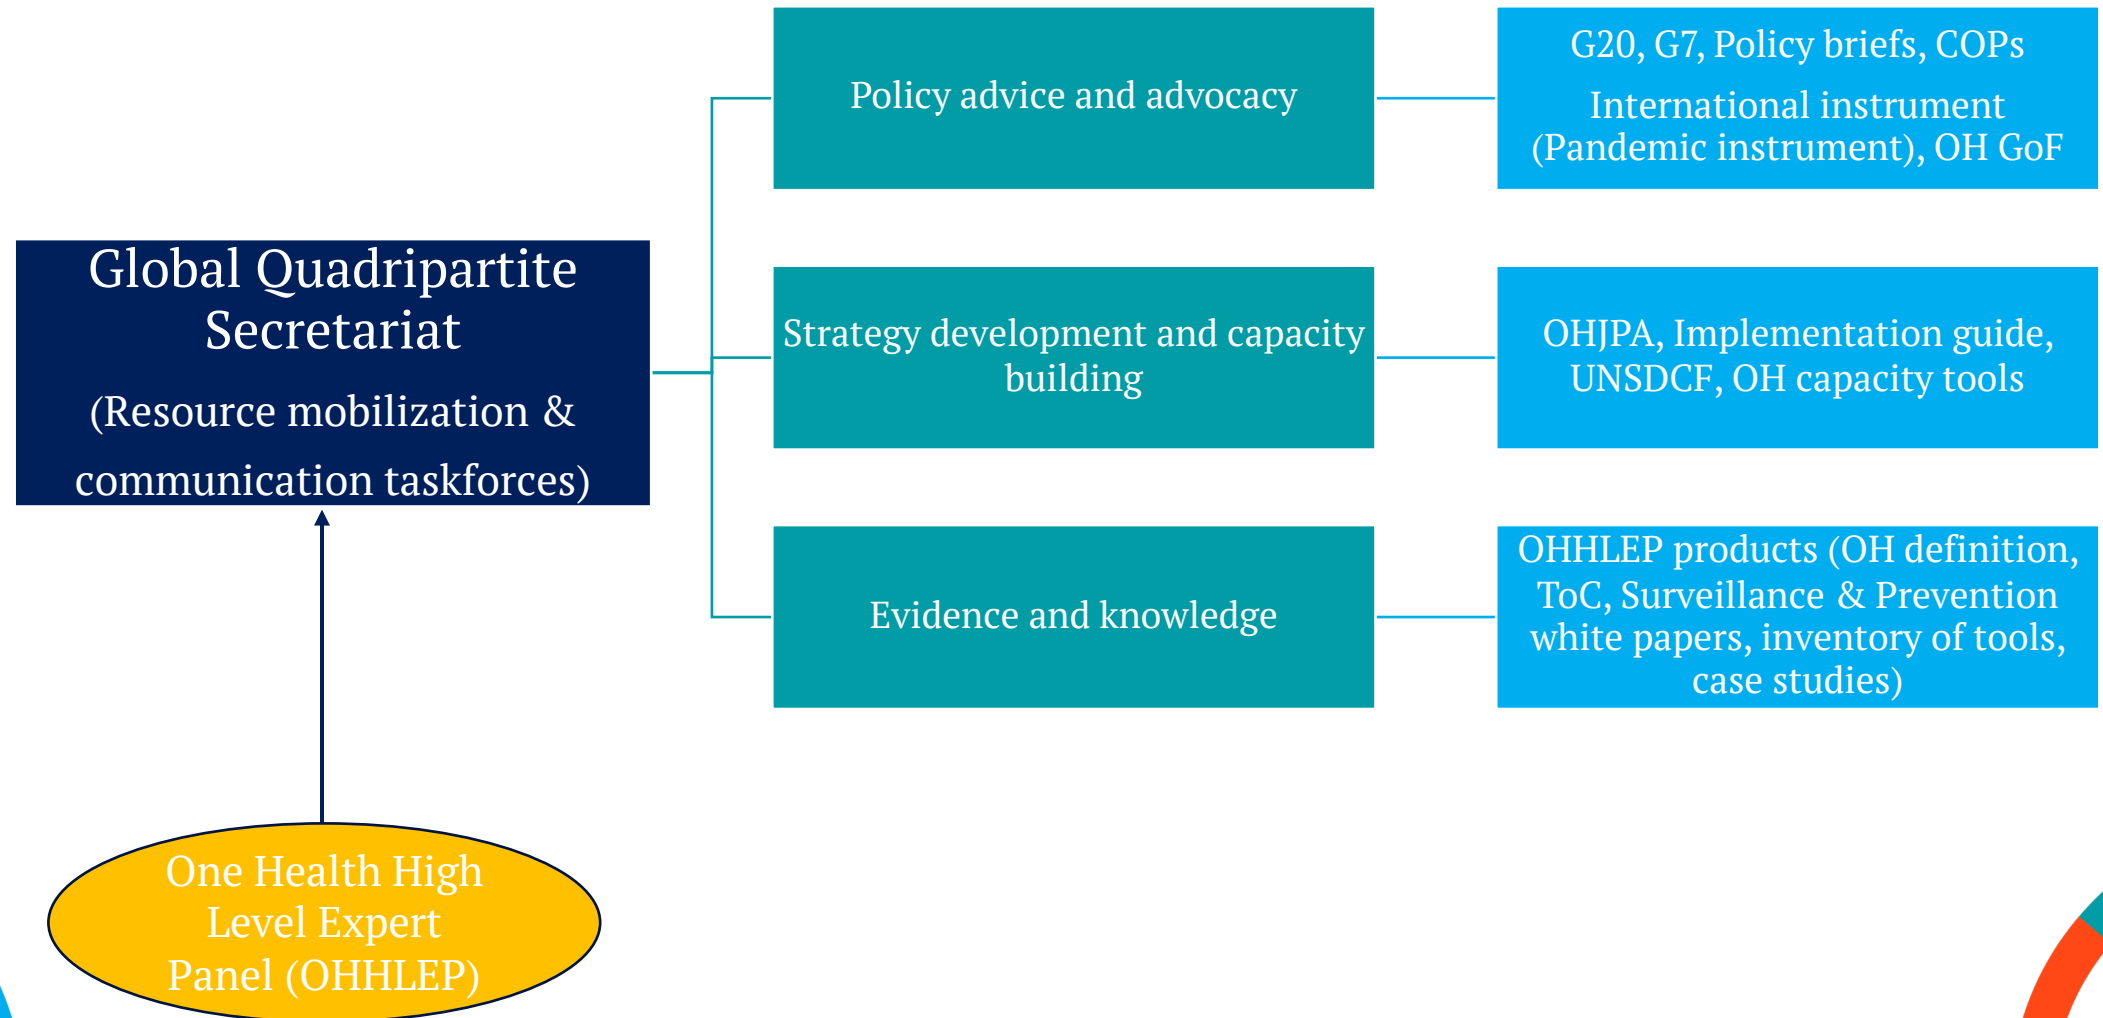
Global Quadripartite Secretariat

(Resource mobilization & communication taskforces)

Policy advice and advocacy

G20, G7, Policy briefs, COPs

International instrument (Pandemic instrument), OH GoF

Strategy development and capacity building

OHJPA, Implementation guide, UNSDCF, OH capacity tools

Evidence and knowledge

OHHLEP products (OH definition, ToC, Surveillance & Prevention white papers, inventory of tools, case studies)

One Health High Level Expert Panel (OHHLEP)